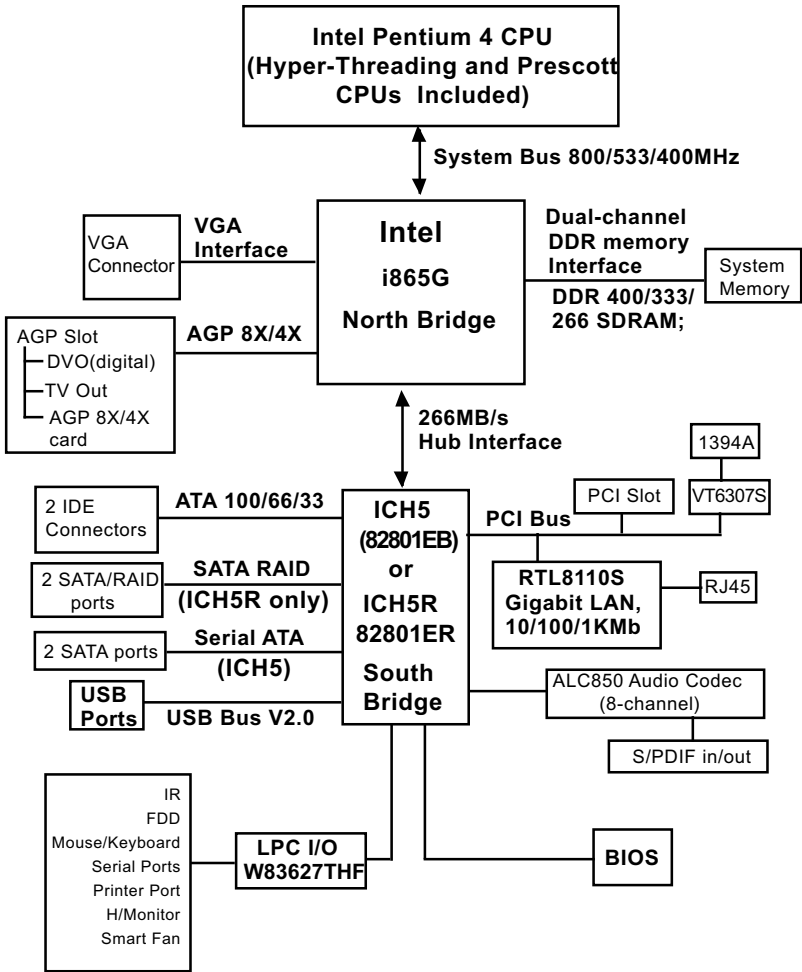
Intel Pentium 4 CPU (Hyper-Threading and Prescott CPUs Included)

System Bus 800/533/400MHz

VGA Connector

VGA Interface

Intel
i865G
North Bridge

Dual-channel DDR memory Interface

System Memory

DDR 400/333/266 SDRAM;

AGP Slot
DVO(digital)
TV Out
AGP 8X/4X card

AGP 8X/4X

266MB/s Hub Interface

1394A

PCI Slot

VT6307S

2 IDE Connectors

ATA 100/66/33

ICH5 (82801EB) or ICH5R 82801ER South Bridge

PCI Bus

2 SATA/RAID ports

SATA RAID (ICH5R only)

RTL8110S Gigabit LAN, 10/100/1KMb

RJ45

2 SATA ports

Serial ATA (ICH5)

USB Ports

USB Bus V2.0

ALC850 Audio Codec (8-channel)

S/PDIF in/out

IR
FDD
Mouse/Keyboard
Serial Ports
Printer Port
H/Monitor
Smart Fan

LPC I/O W83627THF

BIOS